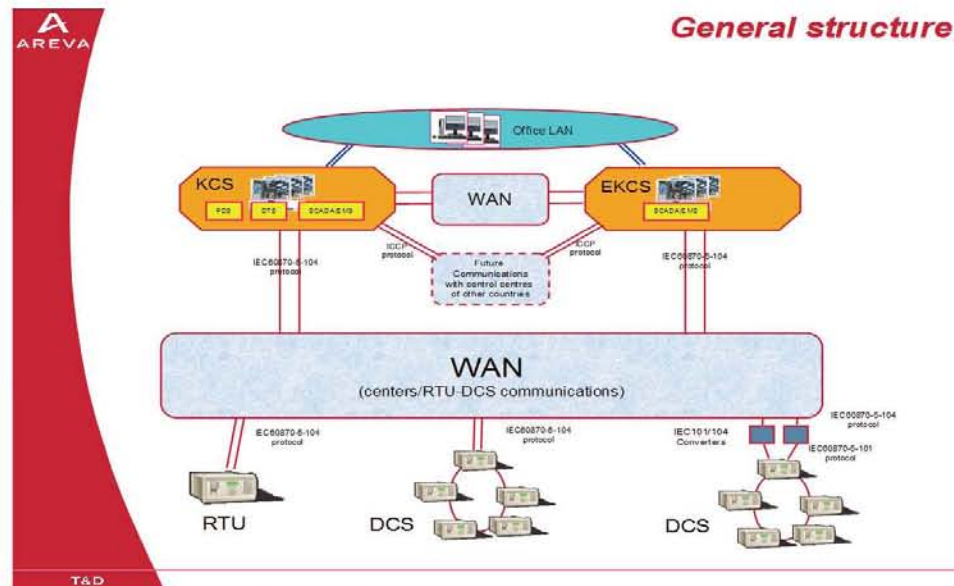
AREVA

General structure

Office LAN

KCS

PCS

DTS

SCADA/EMS

WAN

EKCS

SCADA/EMS

ICCP protocol

ICCP protocol

IEC60870-5-104 protocol

Future Communications with control centres of other countries

IEC60870-5-104 protocol

WAN

(centers/RTU-DCS communications)

IEC60870-5-104 protocol

IEC60870-5-104 protocol

IEC101/104 Converters

IEC60870-5-104 protocol

IEC60870-5-101 protocol

RTU

DCS

DCS

T&D